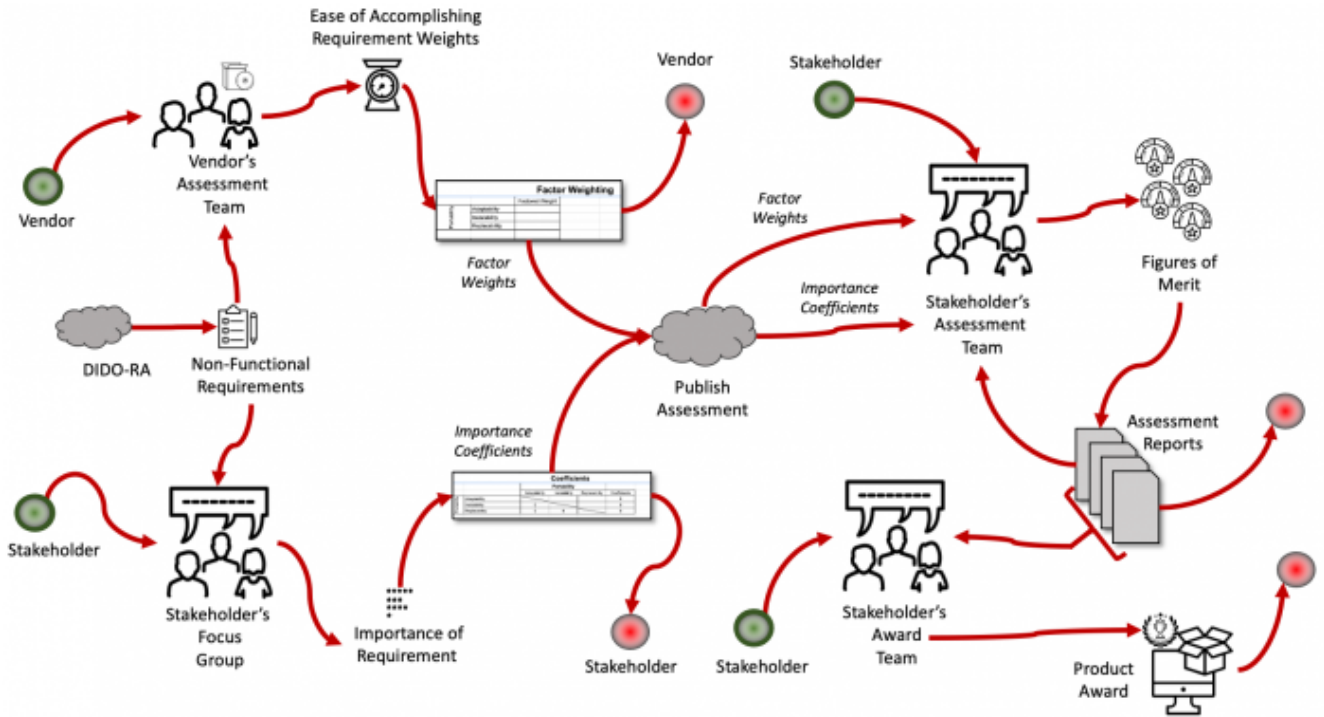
Ease of Accomplishing Requirement Weights

Vendor

Stakeholder

Vendor's Assessment Team

Vendor

Factor Weighting

Factor Weights

Factor Weights

Importance Coefficients

Stakeholder's Assessment Team

Figures of Merit

DIDO-RA

Non-Functional Requirements

Publish Assessment

Importance Coefficients

Coefficients

Assessment Reports

Stakeholder

Stakeholder's Focus Group

Importance of Requirement

Stakeholder

Stakeholder

Stakeholder's Award Team

Product Award